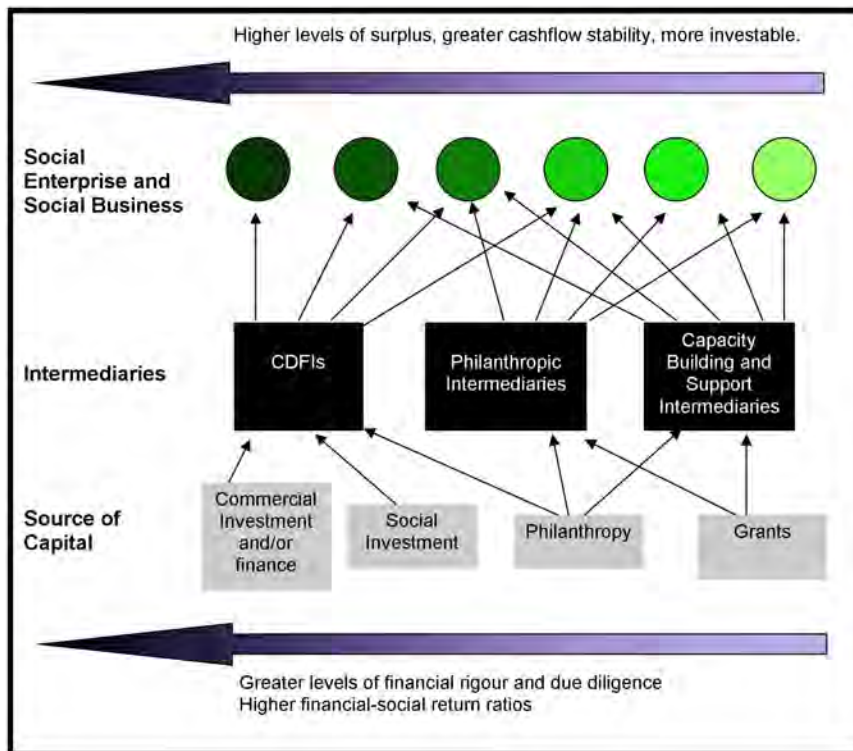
Higher levels of surplus, greater cashflow stability, more investable.

Social Enterprise and Social Business

Intermediaries

CDFIs

Philanthropic Intermediaries

Capacity Building and Support Intermediaries

Source of Capital

Commercial Investment and/or finance

Social Investment

Philanthropy

Grants

Greater levels of financial rigour and due diligence
Higher financial-social return ratios